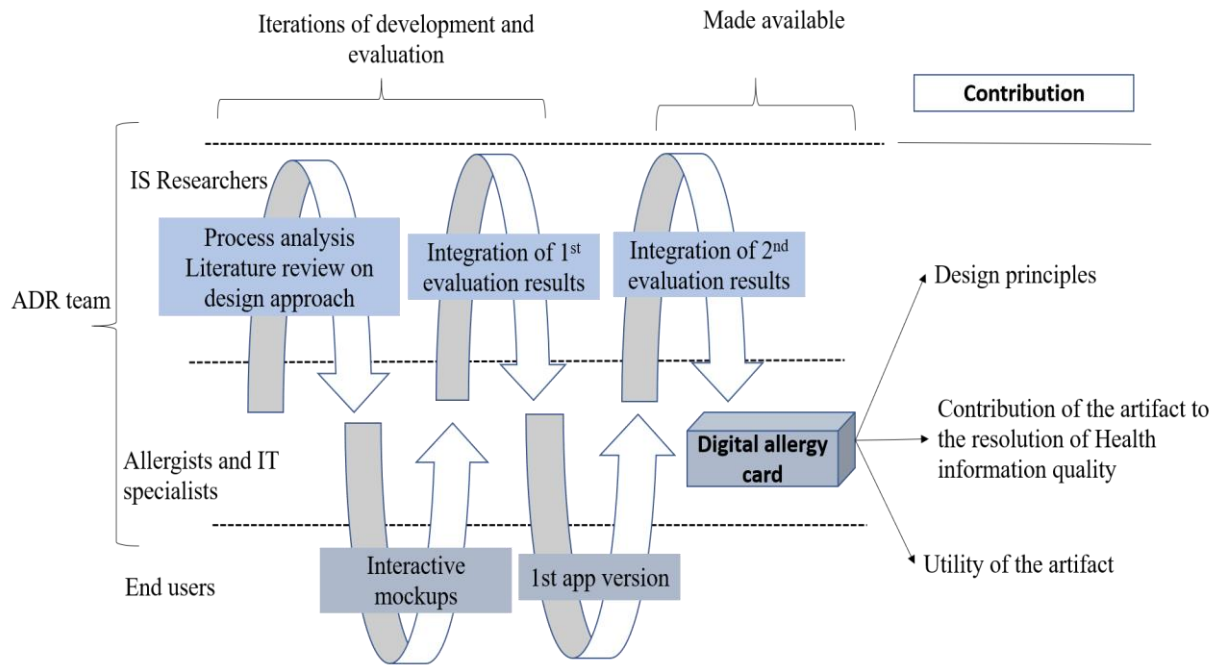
Iterations of development and evaluation

Made available

Contribution

ADR team

IS Researchers

Process analysis Literature review on design approach

Integration of 1$^{st}$ evaluation results

Integration of 2$^{nd}$ evaluation results

Design principles

Allergists and IT specialists

Digital allergy card

Contribution of the artifact to the resolution of Health information quality

End users

Interactive mockups

1st app version

Utility of the artifact